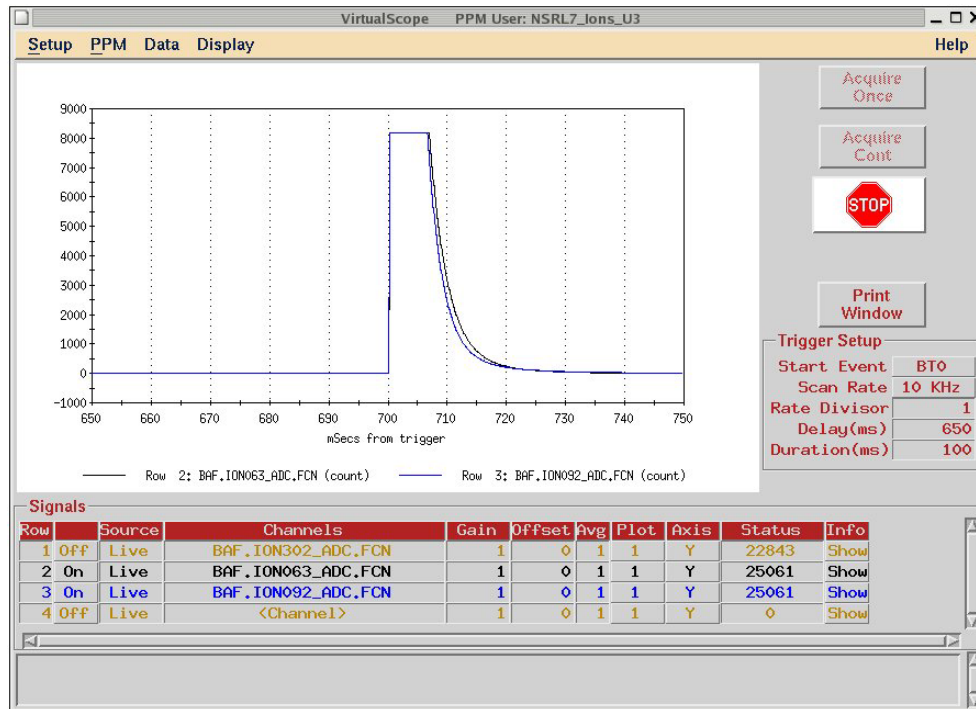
VirtualScope PPM User: NSRL7_Ions_U3

Setup PPM Data Display Help

9000
8000
7000
6000
5000
4000
3000
2000
1000
0
−1000
650 660 670 680 690 700 710 720 730 740 750
mSecs from trigger

Row 2: BAF.ION063_ADC.FCN (count) Row 3: BAF.ION092_ADC.FCN (count)

Acquire Once

Acquire Cont

STOP

Print Window

Trigger Setup

| | |
|---|---|
| Start Event | BT0 |
| Scan Rate | 10 KHz |
| Rate Divisor | 1 |
| Delay(ms) | 650 |
| Duration(ms) | 100 |

Signals

| Row | | Source | Channels | Gain | Offset | Avg | Plot | Axis | Status | Info |
|---|---|---|---|---|---|---|---|---|---|---|
| 1 | Off | Live | BAF.ION302_ADC.FCN | 1 | 0 | 1 | 1 | Y | 22843 | Show |
| 2 | On | Live | BAF.ION063_ADC.FCN | 1 | 0 | 1 | 1 | Y | 25061 | Show |
| 3 | On | Live | BAF.ION092_ADC.FCN | 1 | 0 | 1 | 1 | Y | 25061 | Show |
| 4 | Off | Live | <Channel> | 1 | 0 | 1 | 1 | Y | 0 | Show |